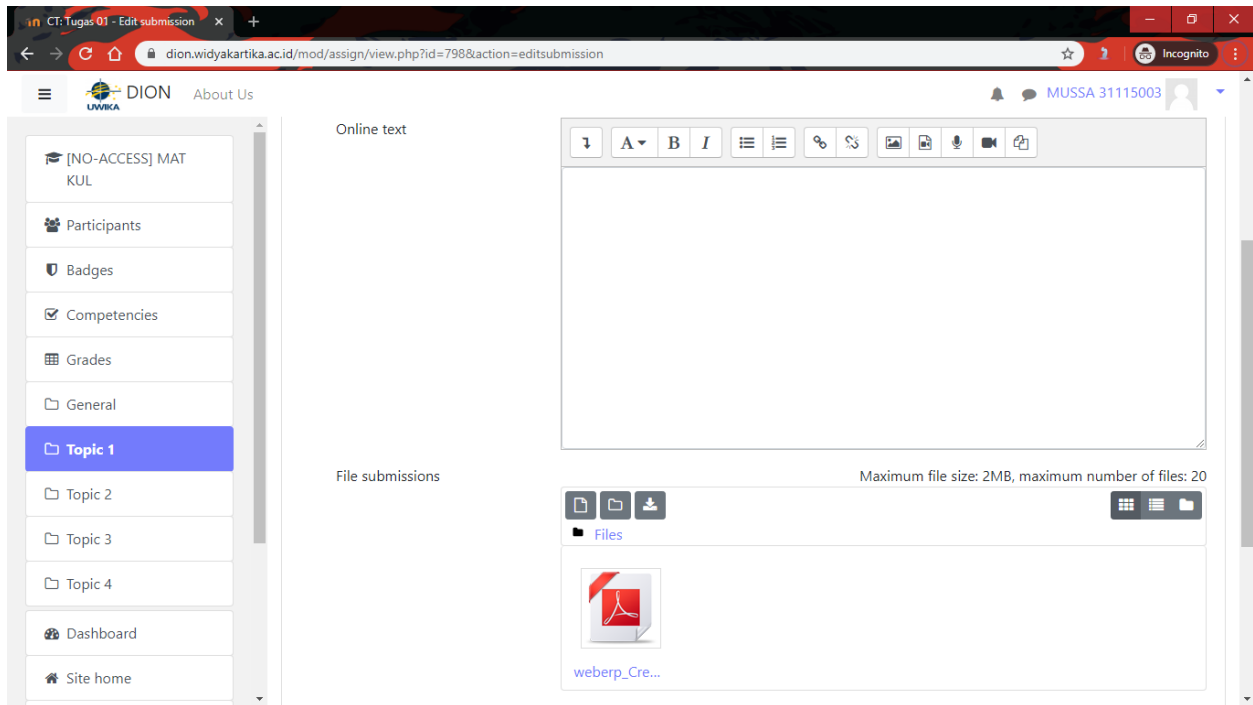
CT: Tugas 01 - Edit submission

dion.widyakartika.ac.id/mod/assign/view.php?id=798&action=editsubmission

Incognito

DION
UWIKA
About Us

MUSSA 31115003

[NO-ACCESS] MAT KUL

Participants

Badges

Competencies

Grades

General

Topic 1

Topic 2

Topic 3

Topic 4

Dashboard

Site home

Online text

A B I

File submissions

Maximum file size: 2MB, maximum number of files: 20

Files

weberp_Cre...